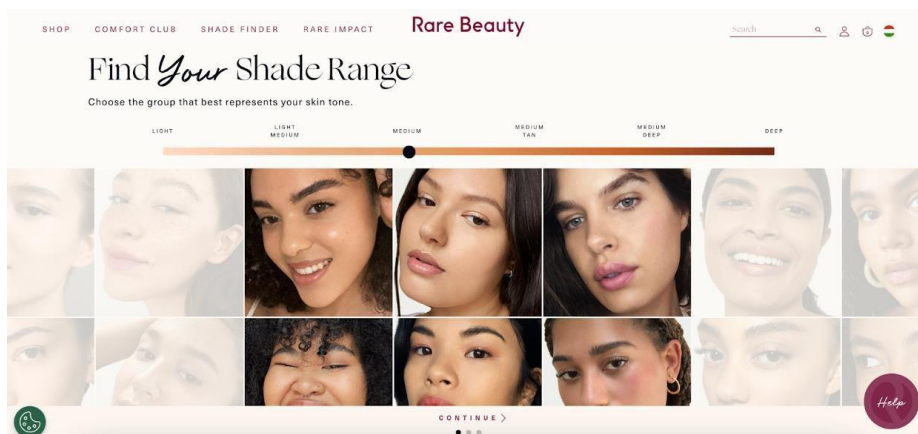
SHOP COMFORT CLUB SHADE FINDER RARE IMPACT

Rare Beauty

Search

Find Your Shade Range

Choose the group that best represents your skin tone.

LIGHT

LIGHT MEDIUM

MEDIUM

MEDIUM TAN

MEDIUM DEEP

DEEP

CONTINUE >

Help